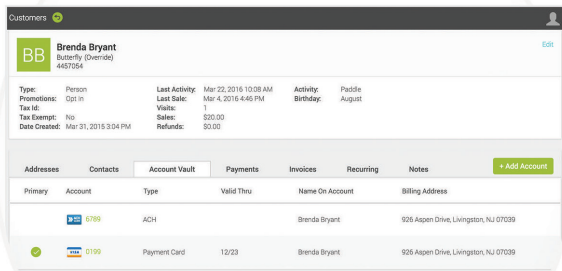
Customers

BB Brenda Bryant
Butterfly (Override)
4457054

Edit

Type: Person
Promotions: Opt In
Tax Id:
Tax Exempt: No
Date Created: Mar 31, 2015 3:04 PM

Last Activity: Mar 22, 2016 10:08 AM
Last Sale: Mar 4, 2016 4:46 PM
Visits: 1
Sales: \$20.00
Refunds: \$0.00

Activity: Paddle
Birthday: August

Addresses | Contacts | Account Vault | Payments | Invoices | Recurring | Notes | + Add Account

| Primary | Account | Type | Valid Thru | Name On Account | Billing Address |
|---|---|---|---|---|---|
| | 6789 | ACH | | Brenda Bryant | 926 Aspen Drive, Livingston, NJ 07039 |
| | VISA 0199 | Payment Card | 12/23 | Brenda Bryant | 926 Aspen Drive, Livingston, NJ 07039 |